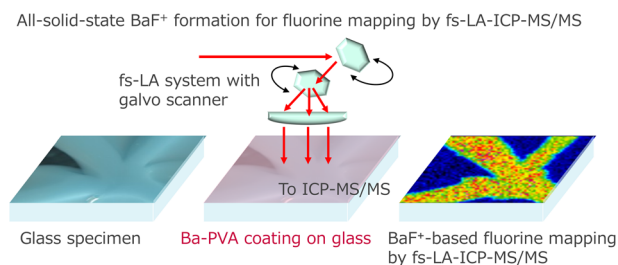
All-solid-state BaF$^+$ formation for fluorine mapping by fs-LA-ICP-MS/MS

fs-LA system with galvo scanner

To ICP-MS/MS

Glass specimen

Ba-PVA coating on glass

BaF$^+$-based fluorine mapping by fs-LA-ICP-MS/MS